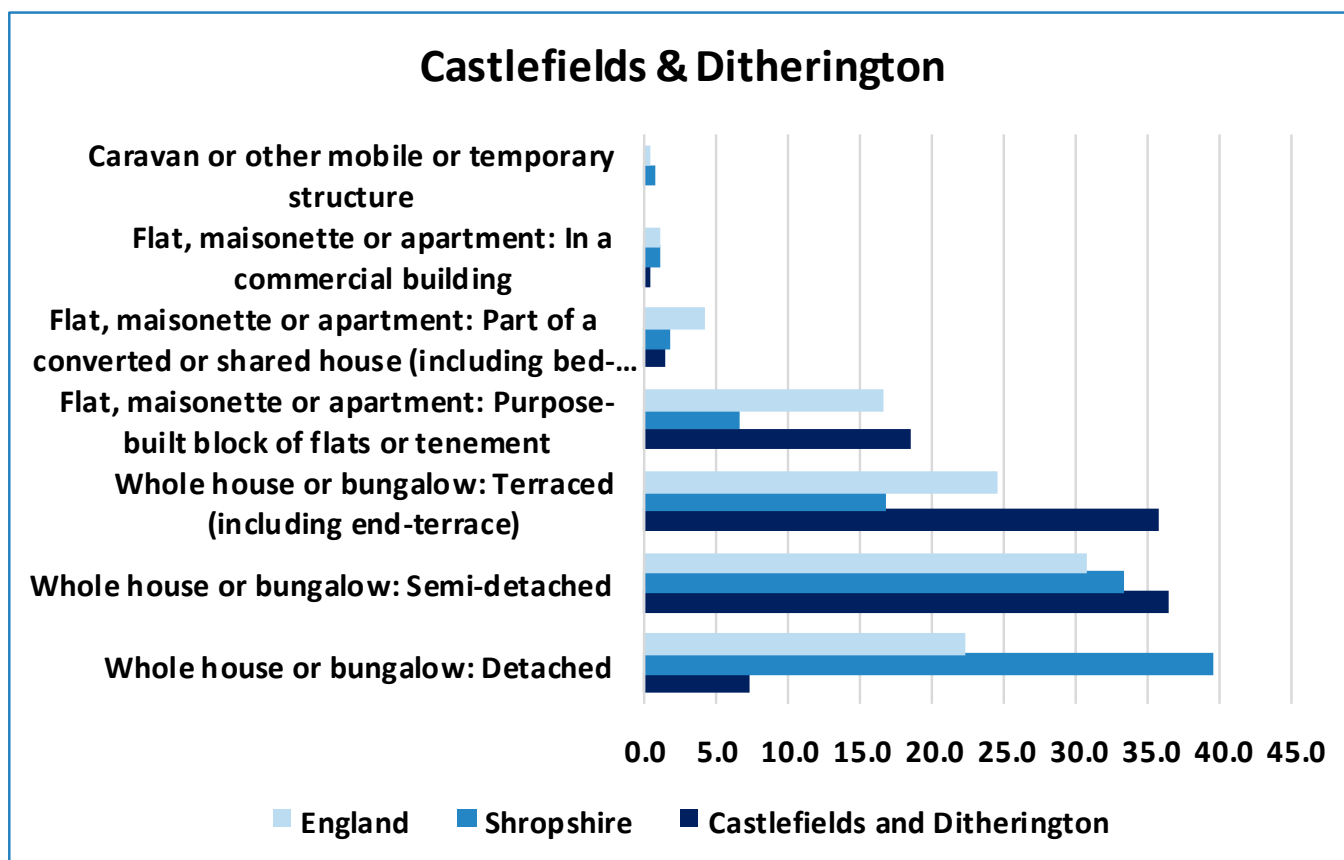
Castlefields & Ditherington

Caravan or other mobile or temporary structure

Flat, maisonette or apartment: In a commercial building

Flat, maisonette or apartment: Part of a converted or shared house (including bed-…

Flat, maisonette or apartment: Purpose-built block of flats or tenement

Whole house or bungalow: Terraced (including end-terrace)

Whole house or bungalow: Semi-detached

Whole house or bungalow: Detached

0.0 5.0 10.0 15.0 20.0 25.0 30.0 35.0 40.0 45.0

England Shropshire Castlefields and Ditherington